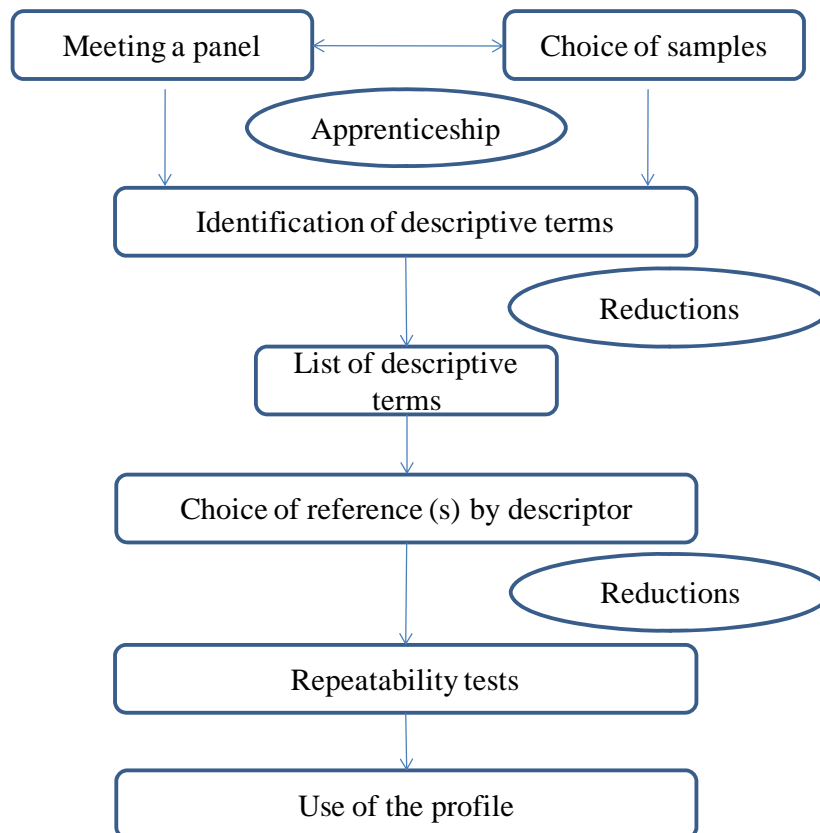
Meeting a panel

Choice of samples

Apprenticeship

Identification of descriptive terms

Reductions

List of descriptive terms

Choice of reference (s) by descriptor

Reductions

Repeatability tests

Use of the profile